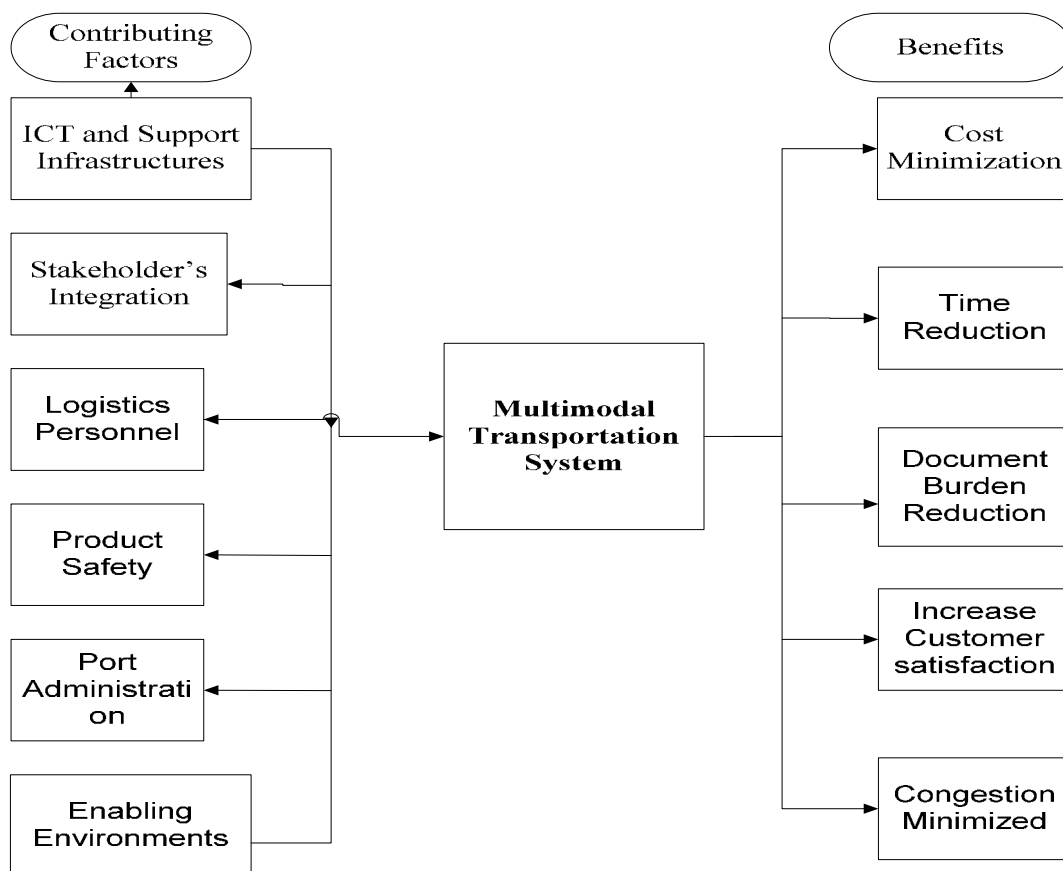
Contributing Factors

ICT and Support Infrastructures

Stakeholder's Integration

Logistics Personnel

Product Safety

Port Administrati on

Enabling Environments

Multimodal Transportation System

Benefits

Cost Minimization

Time Reduction

Document Burden Reduction

Increase Customer satisfaction

Congestion Minimized